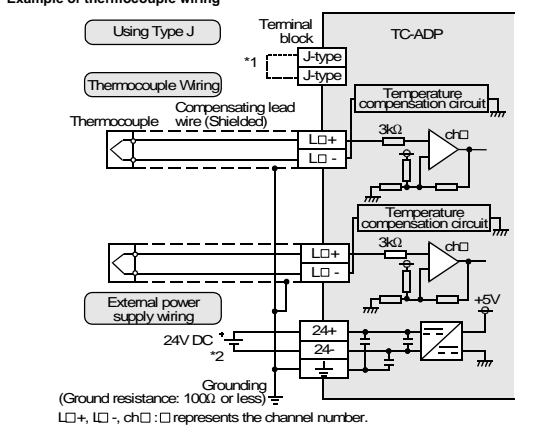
Example of thermocouple wiring

Using Type J

Terminal block

TC-ADP

*1

J-type

J-type

Thermocouple Wiring

Temperature compensation circuit

Thermocouple

Compensating lead wire (Shielded)

3kΩ

ch□

L□+

L□ -

Temperature compensation circuit

3kΩ

ch□

L□+

L□ -

External power supply wiring

+5V

24V DC

*2

24+

24-

Grounding
(Ground resistance: 100Ω or less)

L□+, L□ -, ch□ : □ represents the channel number.